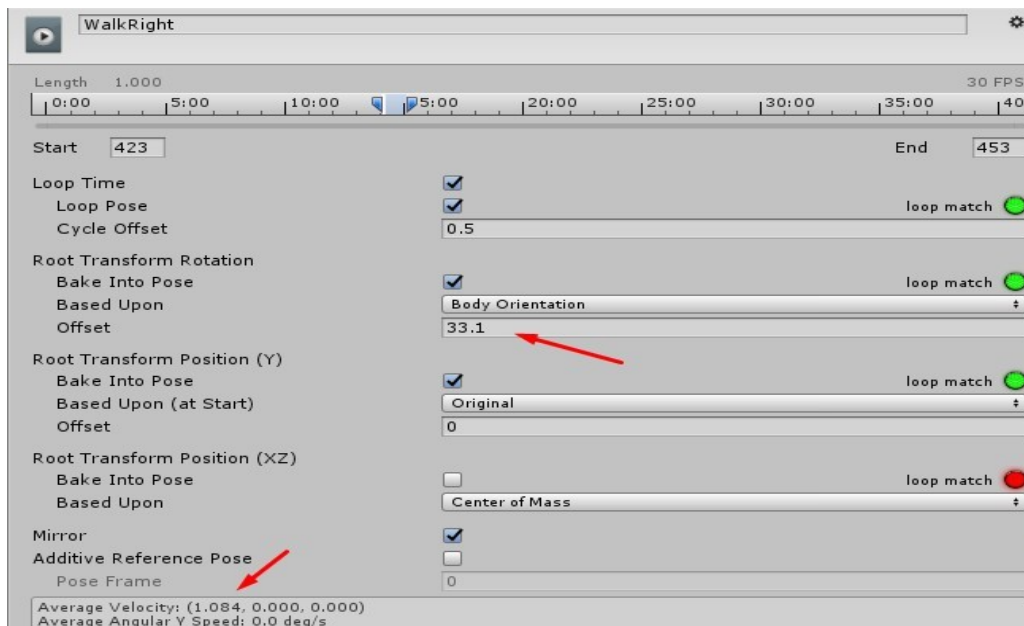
WalkRight

Length 1.000
30 FPS
0:00 5:00 10:00 15:00 20:00 25:00 30:00 35:00 40

Start 423
End 453

Loop Time
Loop Pose
loop match
Cycle Offset 0.5

Root Transform Rotation
Bake Into Pose
loop match
Based Upon Body Orientation
Offset 33.1

Root Transform Position (Y)
Bake Into Pose
loop match
Based Upon (at Start) Original
Offset 0

Root Transform Position (XZ)
Bake Into Pose
loop match
Based Upon Center of Mass

Mirror
Additive Reference Pose
Pose Frame 0

Average Velocity: (1.084, 0.000, 0.000)
Average Angular Y Speed: 0.0 deg/s